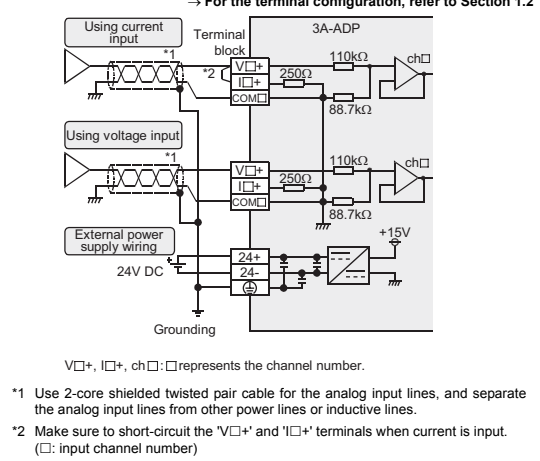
→ For the terminal configuration, refer to Section 1.2

Using current input

Terminal block

3A-ADP

*1

*2

V□+

I□+

COM□

250Ω

110kΩ

88.7kΩ

ch□

Using voltage input

*1

V□+

I□+

COM□

250Ω

110kΩ

88.7kΩ

ch□

External power supply wiring

24V DC

24+

24-

⏚

+15V

Grounding

V□+, I□+, ch□: □represents the channel number.

*1 Use 2-core shielded twisted pair cable for the analog input lines, and separate the analog input lines from other power lines or inductive lines.

*2 Make sure to short-circuit the 'V□+' and 'I□+' terminals when current is input. (□: input channel number)